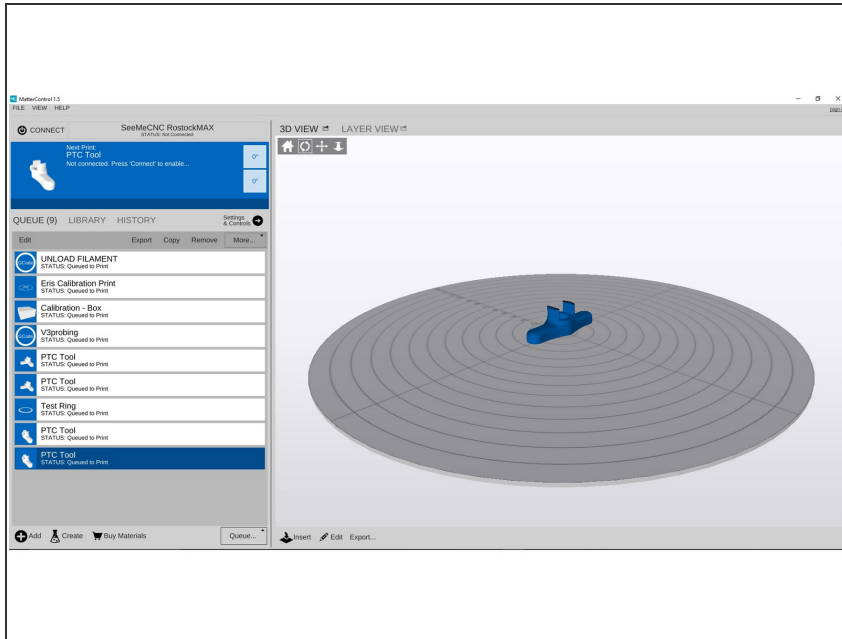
MatterControl 1.5
FILE VIEW HELP

CONNECT
SeeMeCNC RostockMAX
STATUS: Not Connected

Next Print:
PTC Tool
Not connected. Press 'Connect' to enable...

0°
0°

QUEUE (9) LIBRARY HISTORY
Settings & Controls

Edit
Export Copy Remove More...

UNLOAD FILAMENT
STATUS: Queued to Print

Eris Calibration Print
STATUS: Queued to Print

Calibration - Box
STATUS: Queued to Print

V3probing
STATUS: Queued to Print

PTC Tool
STATUS: Queued to Print

PTC Tool
STATUS: Queued to Print

Test Ring
STATUS: Queued to Print

PTC Tool
STATUS: Queued to Print

PTC Tool
STATUS: Queued to Print

Add Create Buy Materials
Queue...

3D VIEW LAYER VIEW

Insert Edit Export...